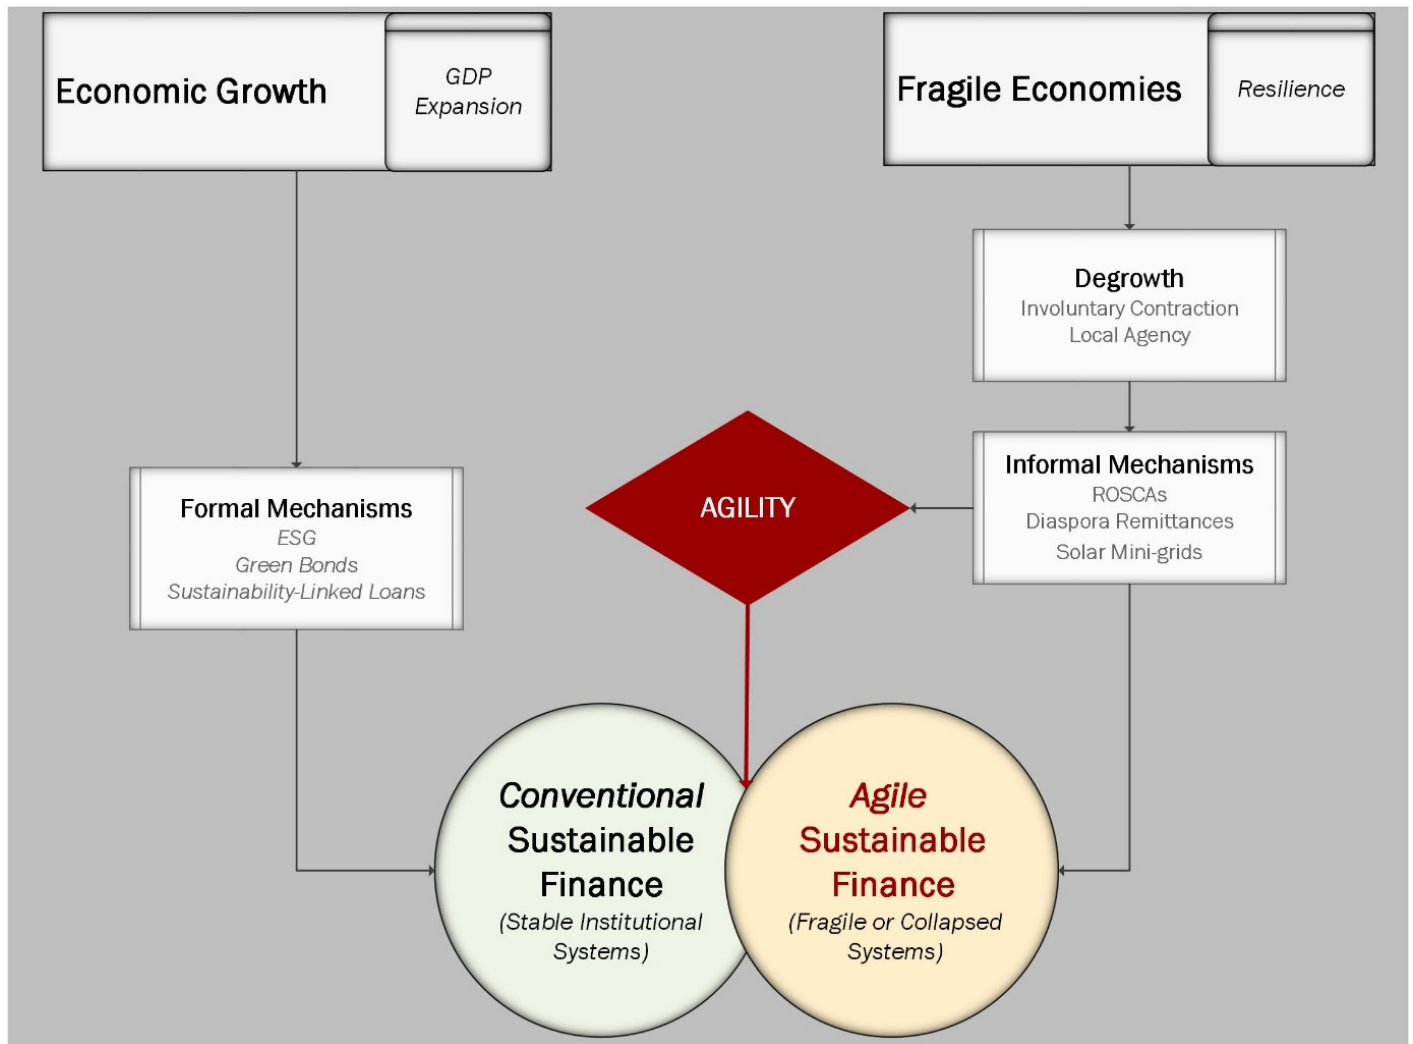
Economic Growth

GDP Expansion

Fragile Economies

Resilience

Degrowth
Involuntary Contraction
Local Agency

Formal Mechanisms
ESG
Green Bonds
Sustainability-Linked Loans

AGILITY

Informal Mechanisms
ROSCAs
Diaspora Remittances
Solar Mini-grids

Conventional Sustainable Finance
(Stable Institutional Systems)

Agile Sustainable Finance
(Fragile or Collapsed Systems)